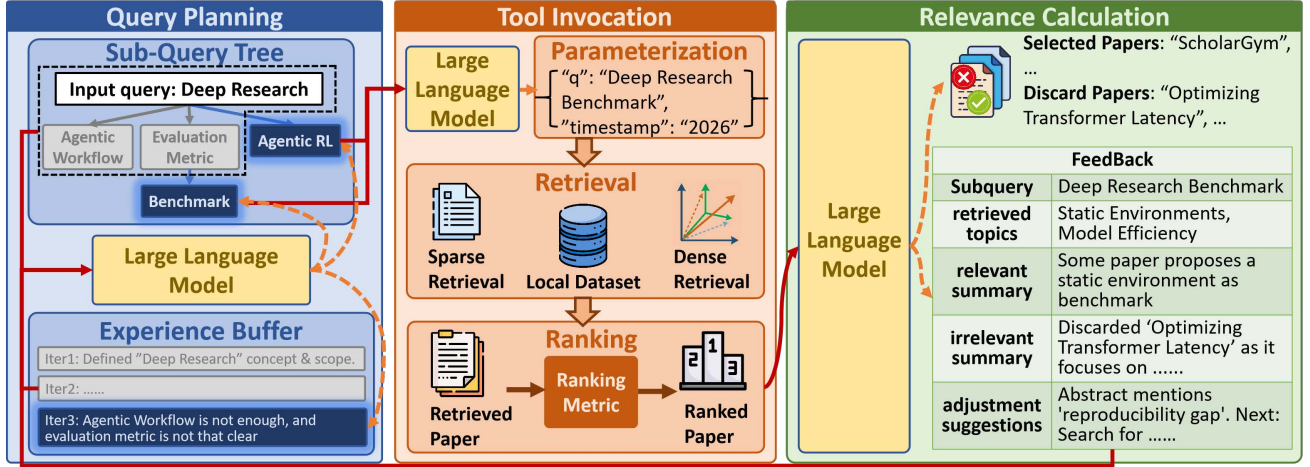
Query Planning

Sub-Query Tree

Input query: Deep Research

Agentic Workflow

Evaluation Metric

Agentic RL

Benchmark

Large Language Model

Experience Buffer

Iter1: Defined "Deep Research" concept & scope.

Iter2: ......

Iter3: Agentic Workflow is not enough, and evaluation metric is not that clear

Tool Invocation

Large Language Model

Parameterization

"q": "Deep Research Benchmark", "timestamp": "2026"

Retrieval

Sparse Retrieval

Local Dataset

Dense Retrieval

Ranking

Retrieved Paper

Ranking Metric

Ranked Paper

Relevance Calculation

Large Language Model

Selected Papers: "ScholarGym", ...

Discard Papers: "Optimizing Transformer Latency", ...

| FeedBack | |
|---|---|
| Subquery | Deep Research Benchmark |
| retrieved topics | Static Environments, Model Efficiency |
| relevant summary | Some paper proposes a static environment as benchmark |
| irrelevant summary | Discarded 'Optimizing Transformer Latency' as it focuses on ...... |
| adjustment suggestions | Abstract mentions 'reproducibility gap'. Next: Search for ...... |